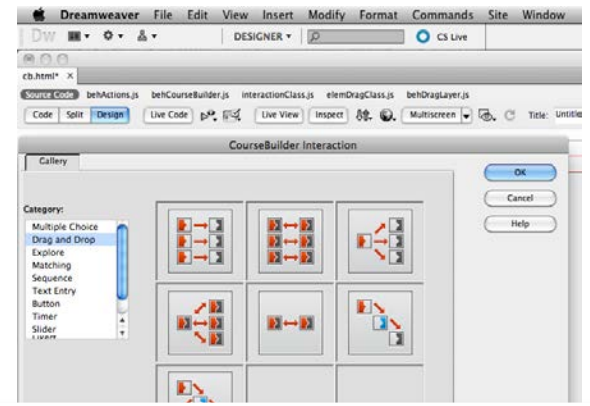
Dreamweaver File Edit View Insert Modify Format Commands Site Window

Dw

DESIGNER ▾

CS Live

cb.html* ×

Source Code behActions.js behCourseBuilder.js interactionClass.js elemDragClass.js behDragLayer.js

Code Split Design Live Code Live View Inspect Multiscreen Title: Untitle

CourseBuilder Interaction

Gallery

OK

Cancel

Help

Category:

Multiple Choice
Drag and Drop
Explore
Matching
Sequence
Text Entry
Button
Timer
Slider
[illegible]